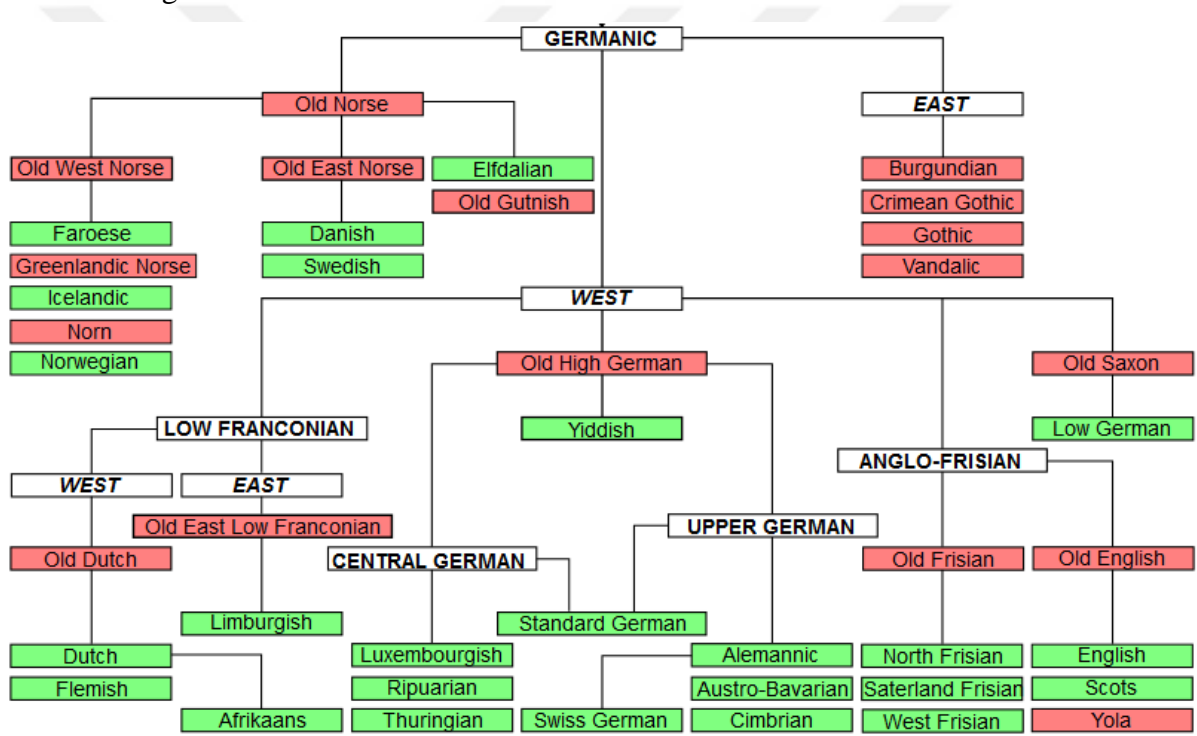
GERMANIC

Old Norse

EAST

Old West Norse
Old East Norse
Elfdalian
Old Gutnish

Burgundian
Crimean Gothic
Gothic
Vandalic

Faroese
Greenlandic Norse
Icelandic
Norn
Norwegian

Danish
Swedish

WEST

Old High German
Old Saxon

LOW FRANCONIAN
Yiddish
Low German

ANGLO-FRISIAN

WEST
EAST

Old East Low Franconian
UPPER GERMAN

Old Dutch
CENTRAL GERMAN
Old Frisian
Old English

Limburgish
Standard German

Dutch
Flemish
Afrikaans

Luxembourgish
Ripuarian
Thuringian

Swiss German
Alemannic
Austro-Bavarian
Cimbrian

North Frisian
Saterland Frisian
West Frisian

English
Scots
Yola